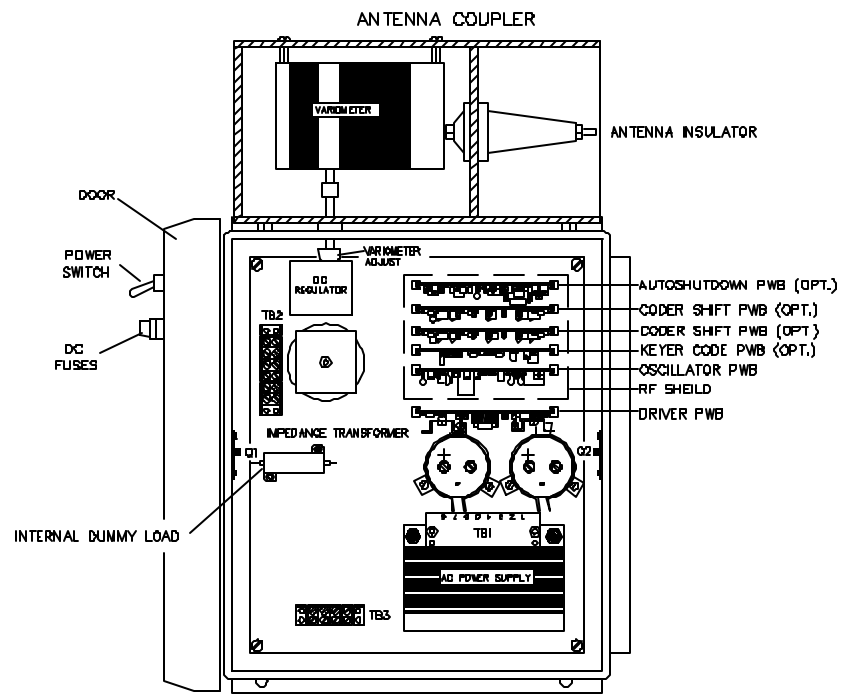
ANTENNA COUPLER

VARIOMETER

ANTENNA INSULATOR

DOOR

POWER SWITCH

DC FUSES

VARIOMETER ADJUST

DC REGULATOR

TB2

AUTOSHUTDOWN PWB (OPT.)

CODER SHIFT PWB (OPT.)

CODER SHIFT PWB (OPT)

KEYER CODE PWB (OPT.)

OSCILLATOR PWB

RF SHEILD

DRIVER PWB

IMPEDANCE TRANSFORMER

Q1

Q2

INTERNAL DUMMY LOAD

TB1

AC POWER SUPPLY

TB3